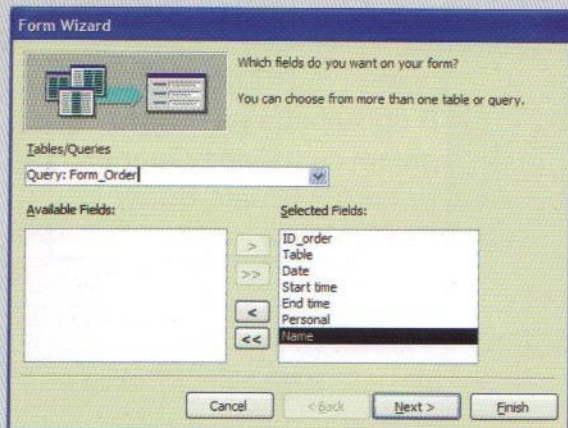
Form Wizard

Which fields do you want on your form?

You can choose from more than one table or query.

Tables/Queries

Query: Form_Order

Available Fields:

Selected Fields:

ID_order
Table
Date
Start time
End time
Personal
Name

>

>>

<

<<

Cancel

< Back

Next >

Finish